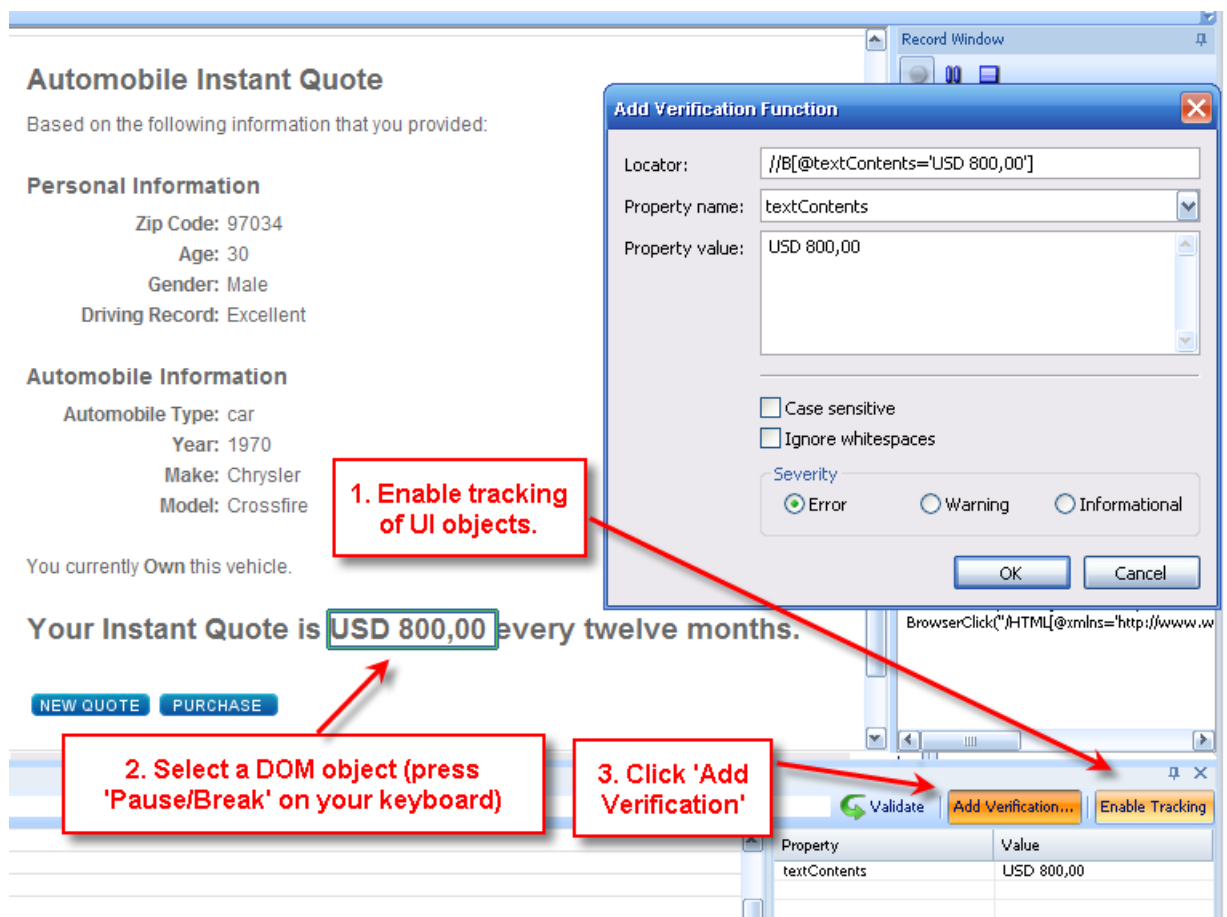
Automobile Instant Quote

Based on the following information that you provided:

Personal Information

Zip Code: 97034
Age: 30
Gender: Male
Driving Record: Excellent

Automobile Information

Automobile Type: car
Year: 1970
Make: Chrysler
Model: Crossfire

You currently Own this vehicle.

Your Instant Quote is USD 800,00 every twelve months.

NEW QUOTE PURCHASE

Record Window

Add Verification Function

Locator: //B[@textContents='USD 800,00']
Property name: textContents
Property value: USD 800,00

Case sensitive
Ignore whitespaces

Severity
Error Warning Informational

OK Cancel

BrowserClick("/HTML[@xmlns='http://www.w

1. Enable tracking of UI objects.

2. Select a DOM object (press 'Pause/Break' on your keyboard)

3. Click 'Add Verification'

Validate Add Verification... Enable Tracking

| Property | Value |
|---|---|
| textContents | USD 800,00 |